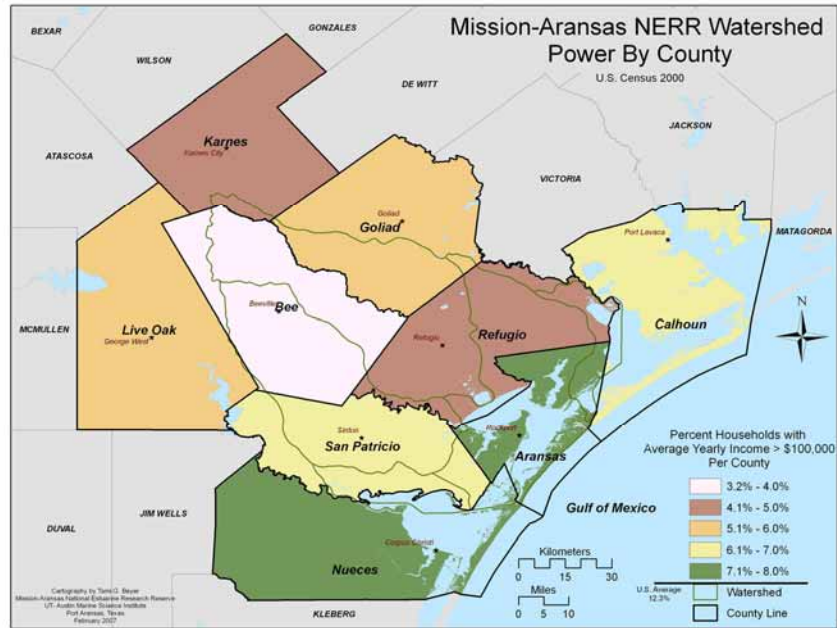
Mission-Aransas NERR Watershed
Power By County
U.S. Census 2000

BEXAR
GONZALES
WILSON
DE WITT
JACKSON
ATASCOSA
VICTORIA
MATAGORDA
MCMULLEN
DUVAL
JIM WELLS
KLEBERG

Karnes
Karnes City
Goliad
Goliad
Bee
Beeville
Live Oak
George West
Refugio
Refugio
Calhoun
Port Lavaca
San Patricio
Sinton
Aransas
Rockport
Nueces
Corpus Christi
Gulf of Mexico

N

Percent Households with Average Yearly Income > $100,000 Per County
3.2% - 4.0%
4.1% - 5.0%
5.1% - 6.0%
6.1% - 7.0%
7.1% - 8.0%
U.S. Average 12.3%
Watershed
County Line

Kilometers
0 15 30
Miles
0 5 10

Cartography by Tami G. Beyer
Mission-Aransas National Estuarine Research Reserve
UT- Austin Marine Science Institute
Port Aransas, Texas
February 2007